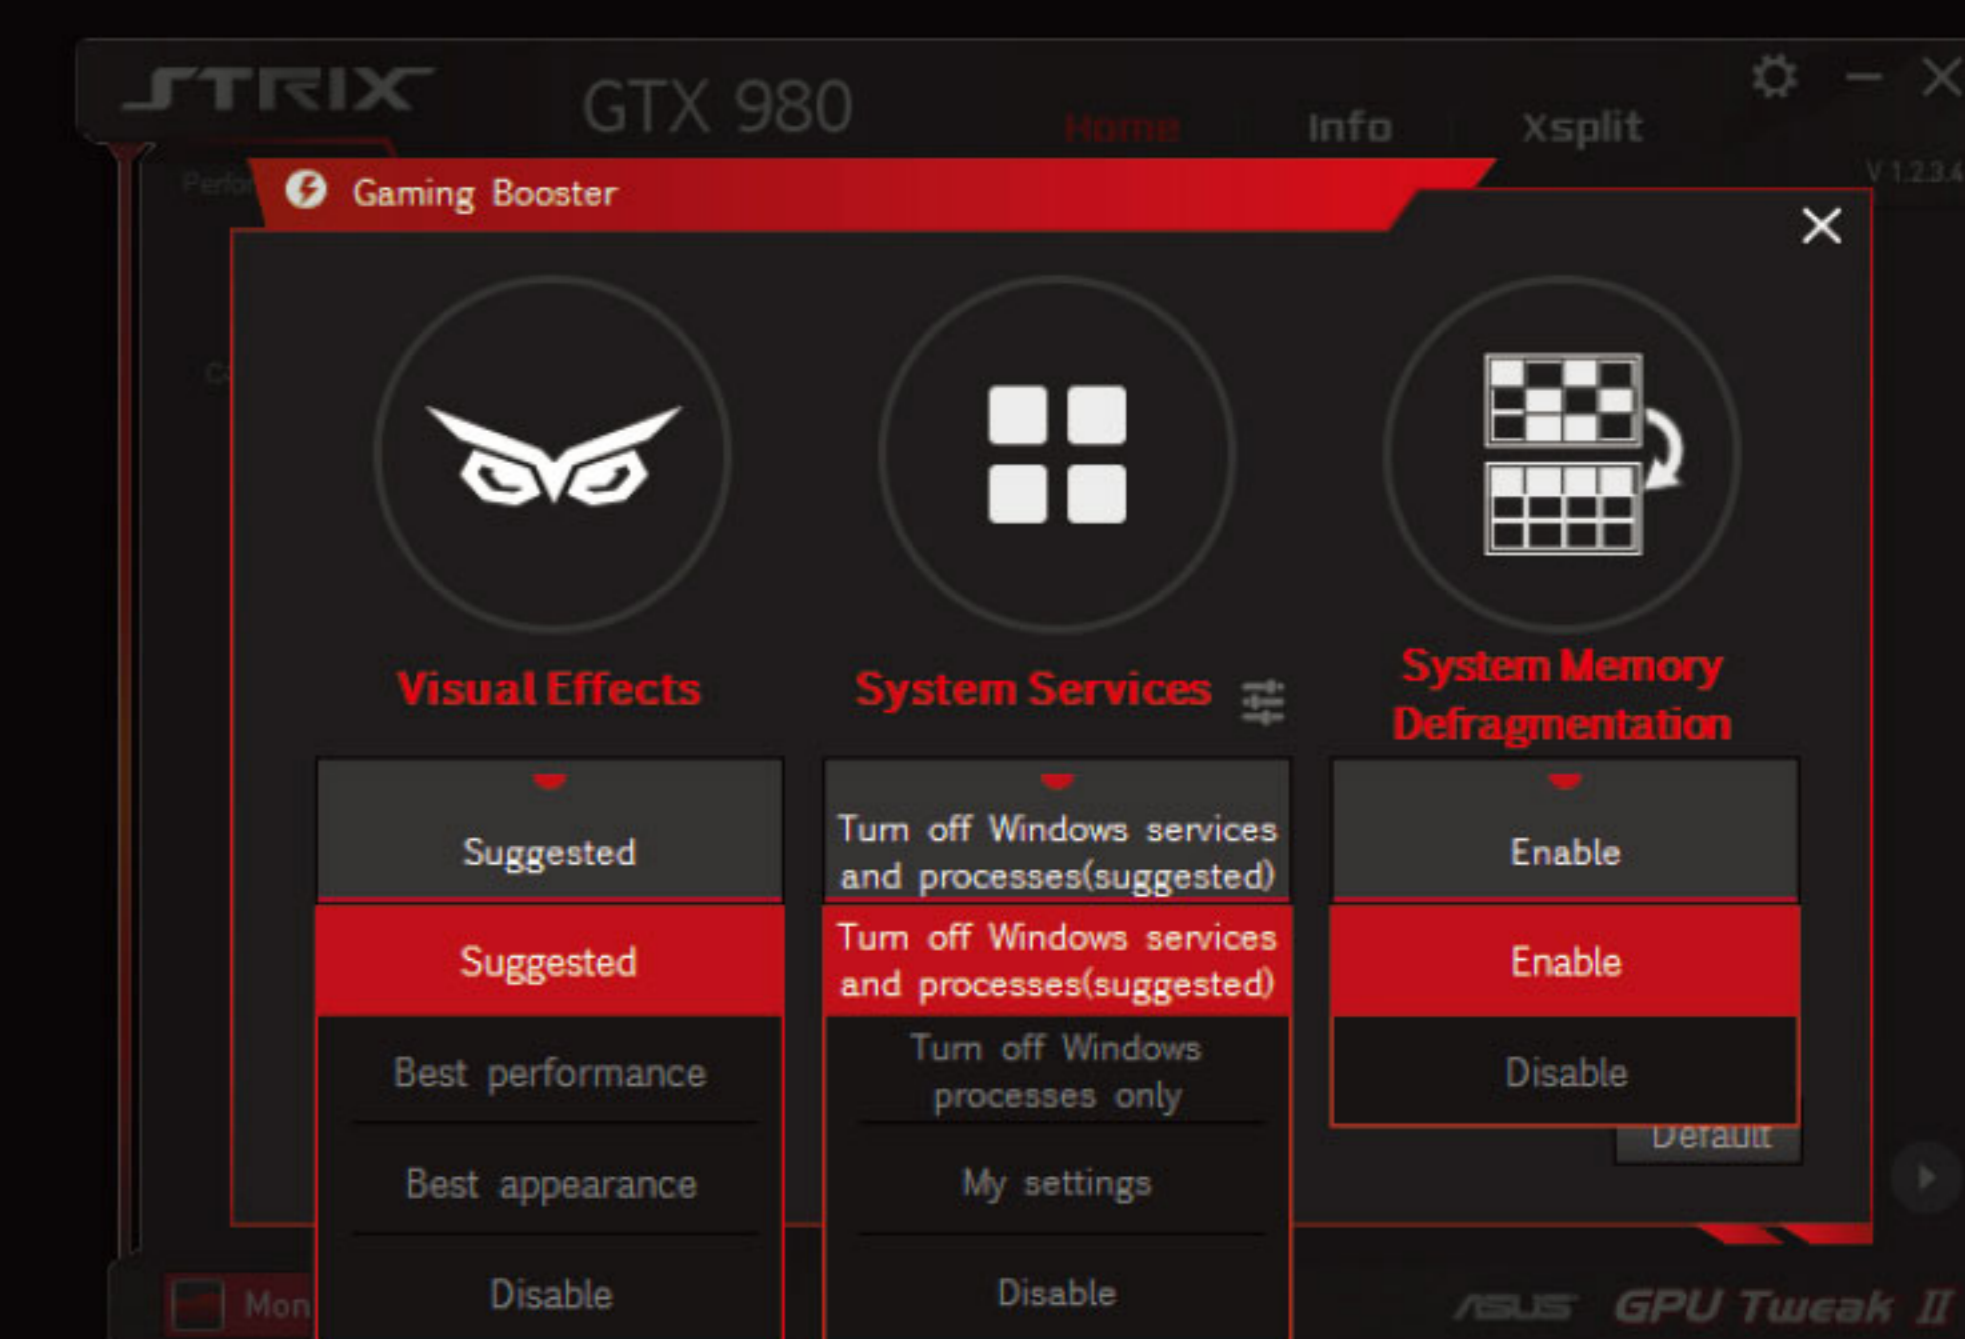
STRIX GTX 980

Home Info Xsplit

V 1.2.3.4

Perfor

Gaming Booster

Visual Effects

System Services

System Memory Defragmentation

Suggested

Suggested

Best performance

Best appearance

Disable

Turn off Windows services and processes(suggested)

Turn off Windows services and processes(suggested)

Turn off Windows processes only

My settings

Disable

Enable

Enable

Disable

Default

Mon

ASUS GPU Tweak II